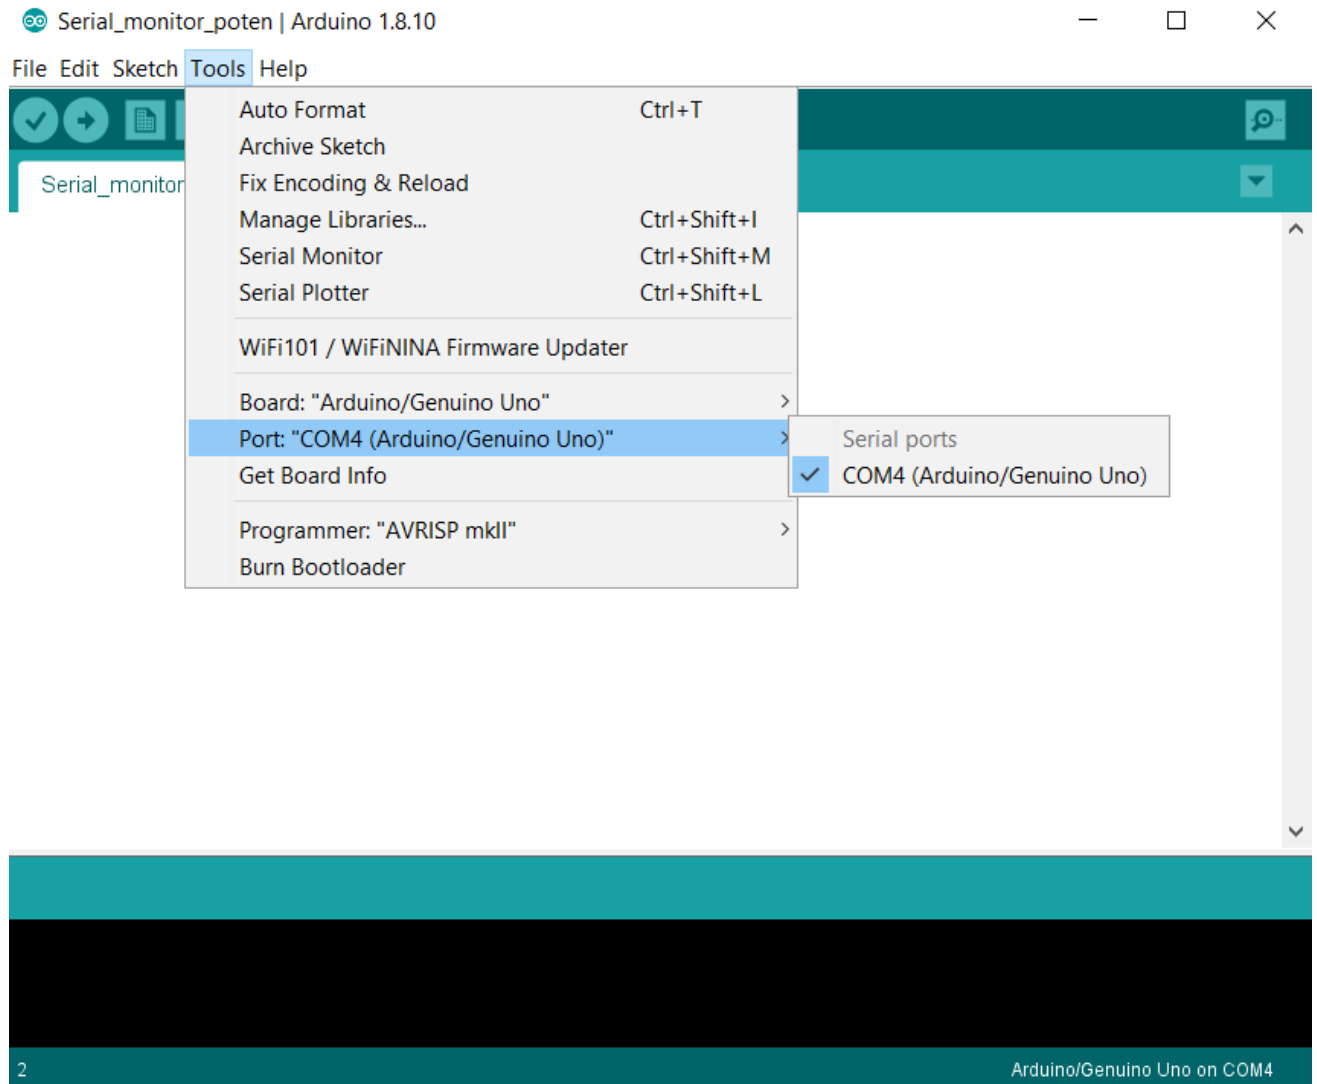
Serial_monitor_poten | Arduino 1.8.10

File Edit Sketch Tools Help

Serial_monitor

Auto Format Ctrl+T
Archive Sketch
Fix Encoding & Reload
Manage Libraries... Ctrl+Shift+I
Serial Monitor Ctrl+Shift+M
Serial Plotter Ctrl+Shift+L

WiFi101 / WiFiNINA Firmware Updater

Board: "Arduino/Genuino Uno"
Port: "COM4 (Arduino/Genuino Uno)"
Get Board Info

Programmer: "AVRISP mkII"
Burn Bootloader

Serial ports
COM4 (Arduino/Genuino Uno)

2

Arduino/Genuino Uno on COM4